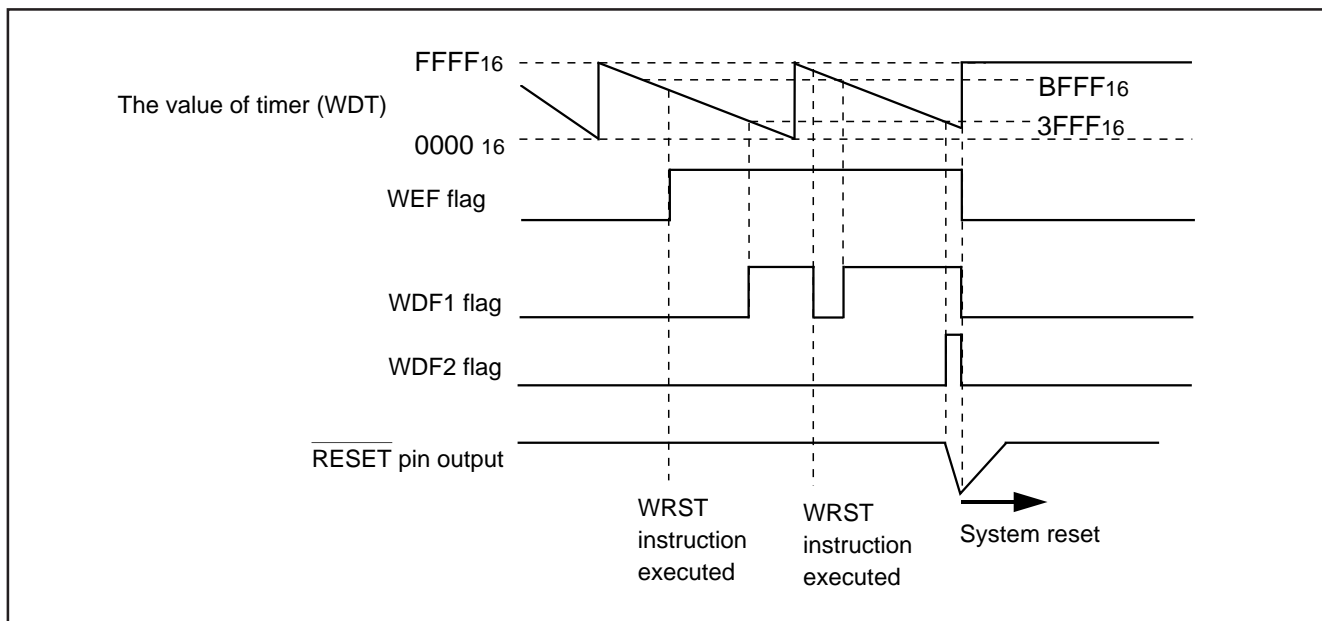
FFFF$_{16}$

The value of timer (WDT)

0000 $_{16}$

BFFF$_{16}$

3FFF$_{16}$

WEF flag

WDF1 flag

WDF2 flag

$\overline{\text{RESET}}$ pin output

WRST instruction executed

WRST instruction executed

System reset